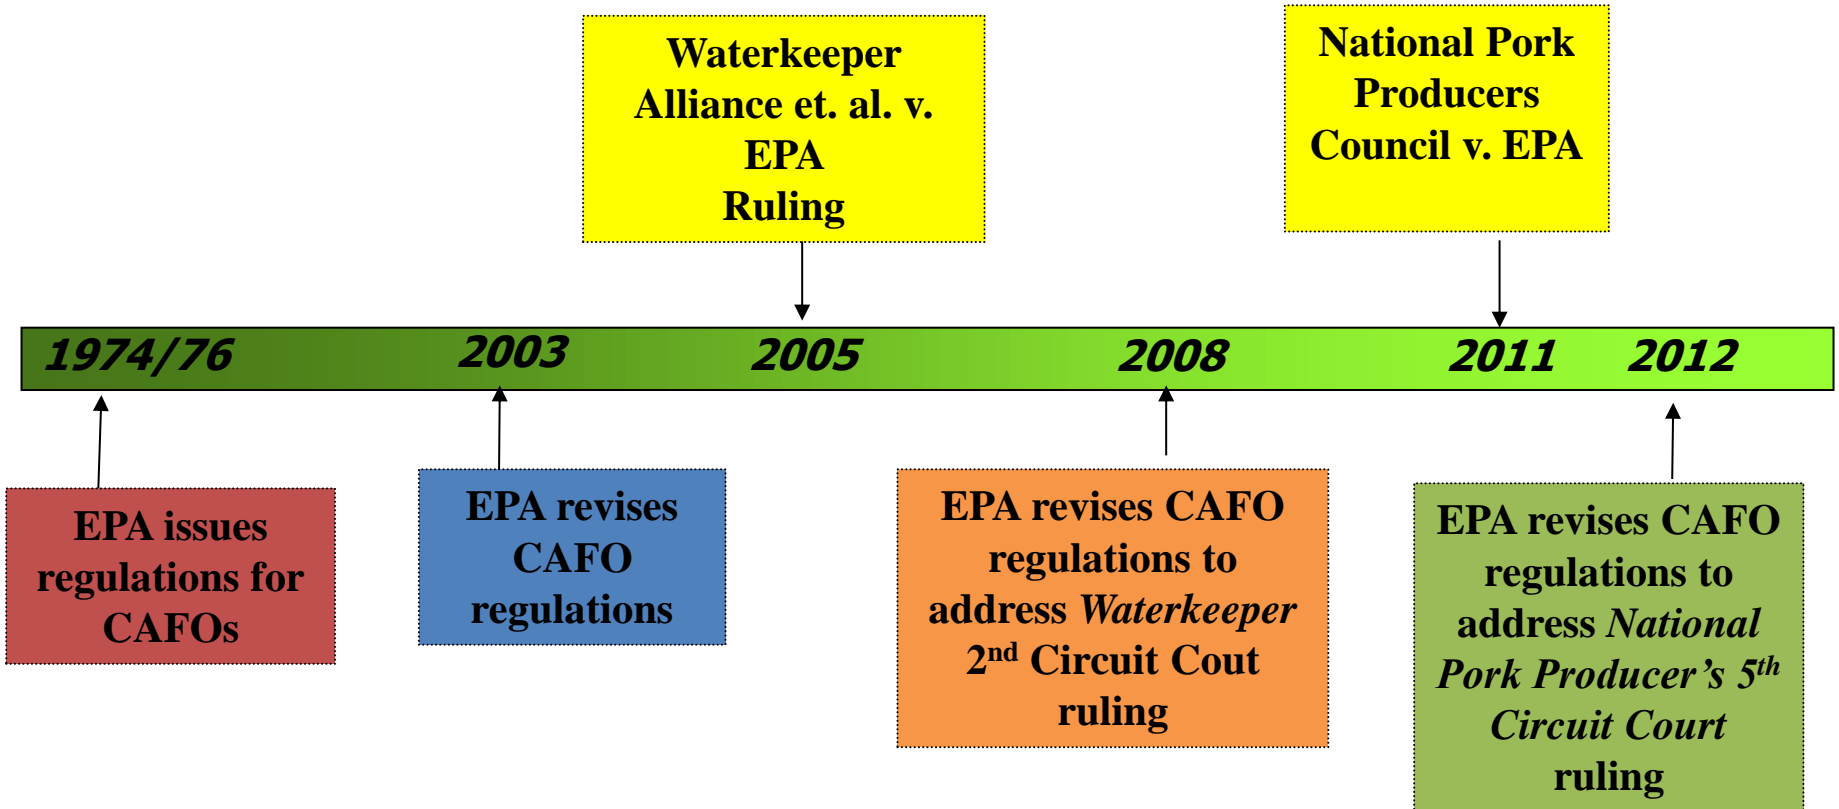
Waterkeeper Alliance et. al. v. EPA Ruling

National Pork Producers Council v. EPA

1974/76 2003 2005 2008 2011 2012

EPA issues regulations for CAFOs

EPA revises CAFO regulations

EPA revises CAFO regulations to address *Waterkeeper* 2$^{nd}$ Circuit Cout ruling

EPA revises CAFO regulations to address *National Pork Producer's 5$^{th}$ Circuit Court* ruling